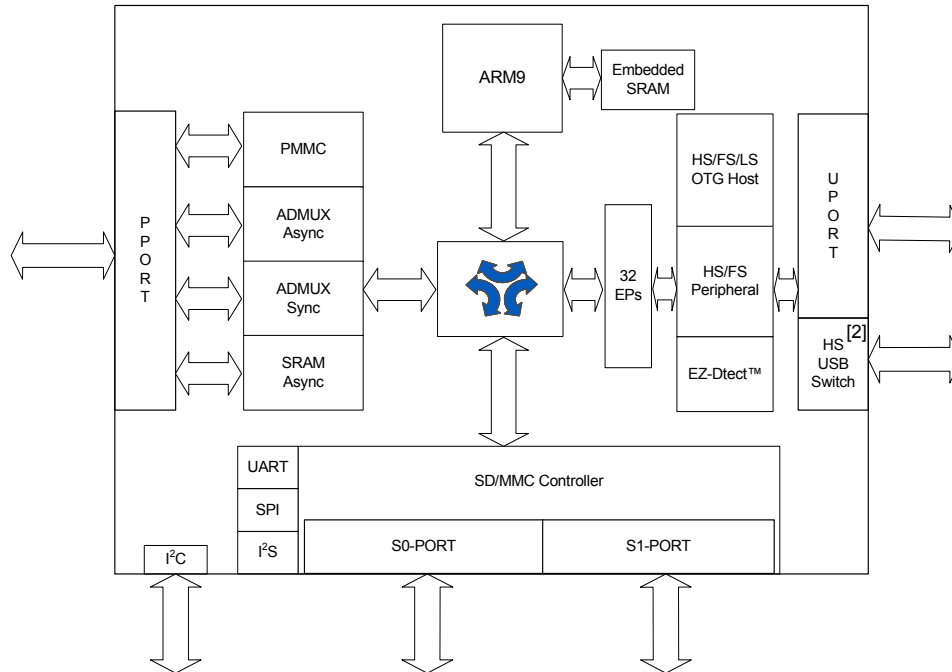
ARM9

Embedded SRAM

P PORT

PMMC

ADMUX Async

ADMUX Sync

SRAM Async

32 EPs

HS/FS/LS OTG Host

HS/FS Peripheral

EZ-Dtect™

U PORT

HS USB Switch [2]

UART

SPI

$I^2S$

SD/MMC Controller

S0-PORT

S1-PORT

$I^2C$